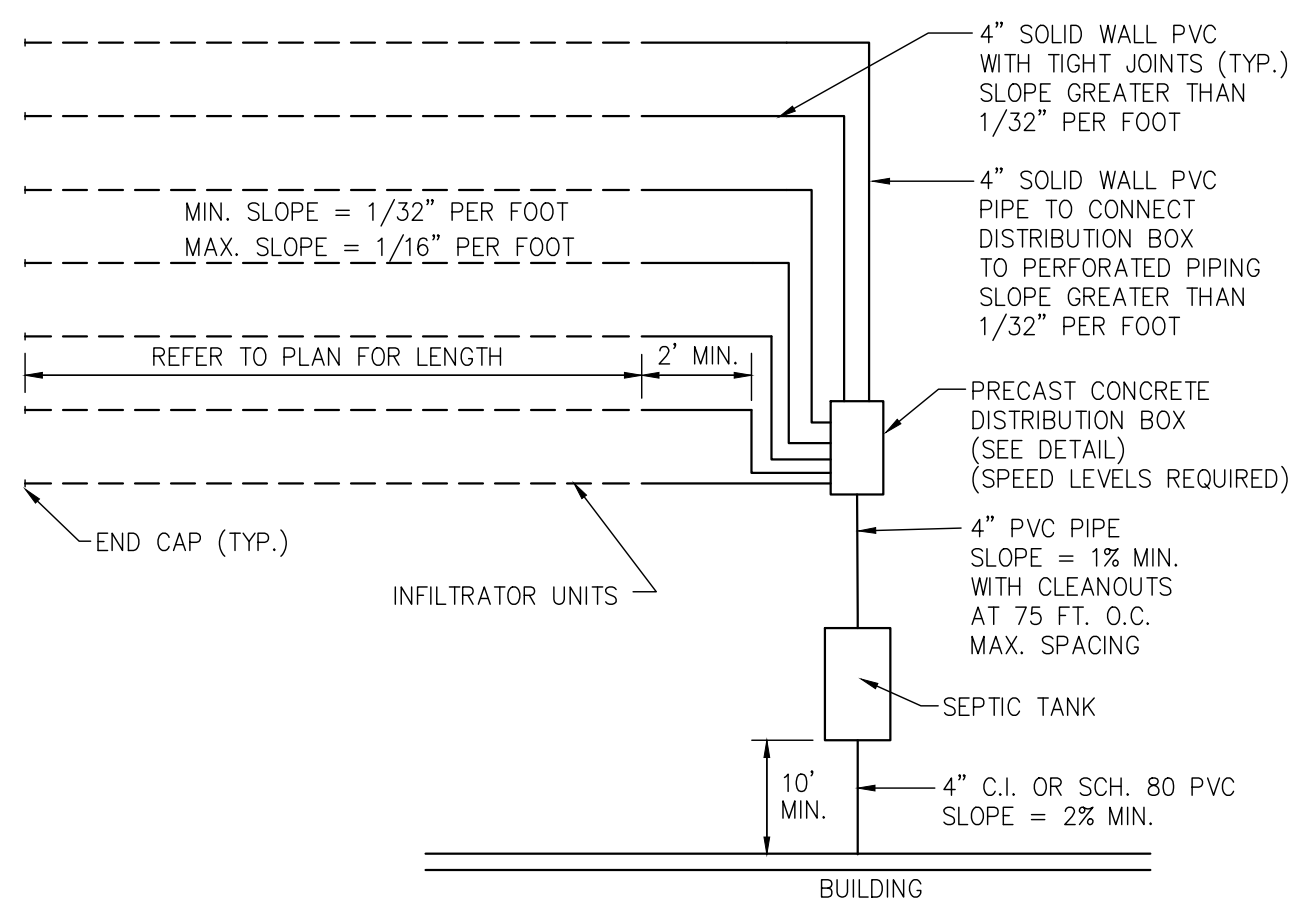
4" SOLID WALL PVC
WITH TIGHT JOINTS (TYP.)
SLOPE GREATER THAN
1/32" PER FOOT

4" SOLID WALL PVC
PIPE TO CONNECT
DISTRIBUTION BOX
TO PERFORATED PIPING
SLOPE GREATER THAN
1/32" PER FOOT

MIN. SLOPE = 1/32" PER FOOT
MAX. SLOPE = 1/16" PER FOOT

REFER TO PLAN FOR LENGTH

2' MIN.

PRECAST CONCRETE
DISTRIBUTION BOX
(SEE DETAIL)
(SPEED LEVELS REQUIRED)

END CAP (TYP.)

INFILTRATOR UNITS

4" PVC PIPE
SLOPE = 1% MIN.
WITH CLEANOUTS
AT 75 FT. O.C.
MAX. SPACING

SEPTIC TANK

10'
MIN.

4" C.I. OR SCH. 80 PVC
SLOPE = 2% MIN.

BUILDING